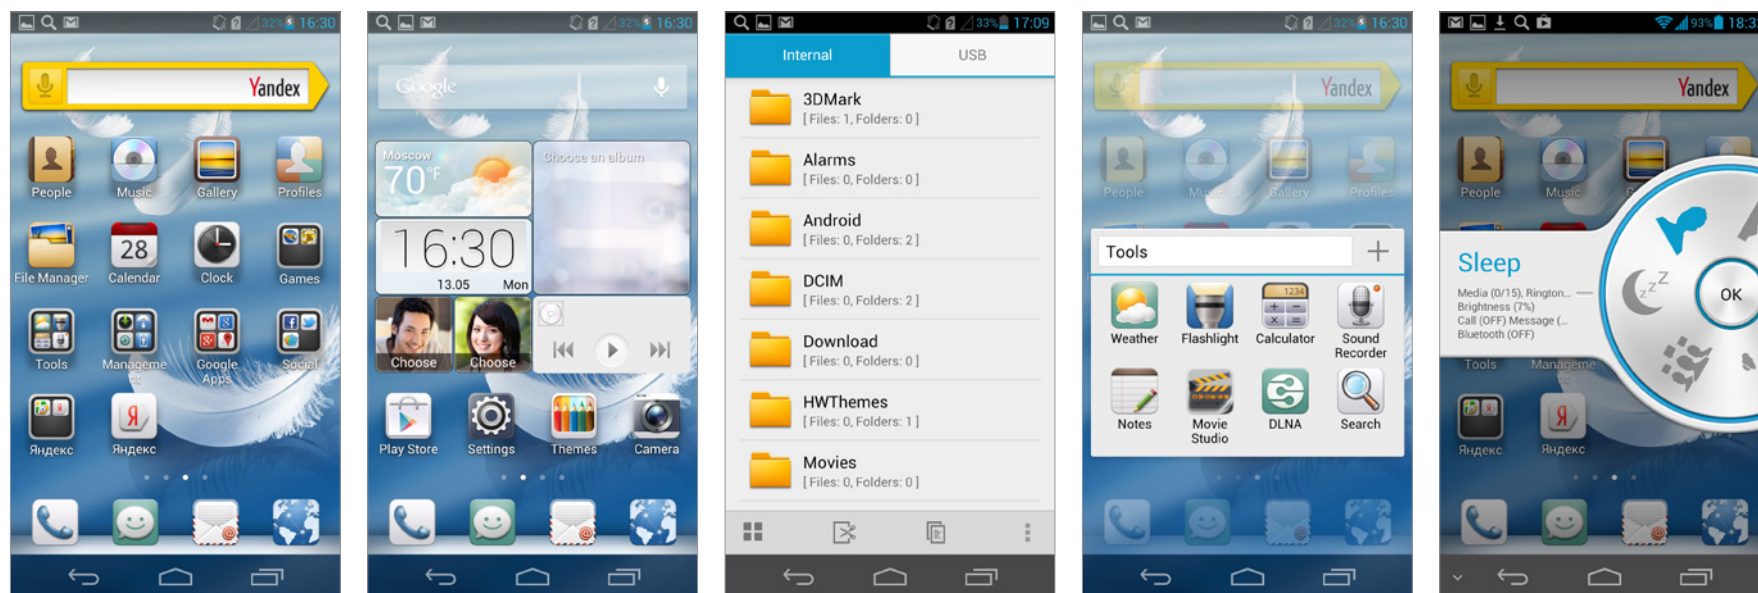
32% 16:30

Yandex

People Music Gallery Profiles

File Manager 28 Calendar Clock Games

Tools Manageme nt Google Apps Social

Яндекс Яндекс

32% 16:30

Google

Moscow 70°F

Choose an album

16:30 13.05 Mon

Choose Choose

Play Store Settings Themes Camera

33% 17:09

Internal USB

3DMark
[ Files: 1, Folders: 0 ]

Alarms
[ Files: 0, Folders: 0 ]

Android
[ Files: 0, Folders: 2 ]

DCIM
[ Files: 0, Folders: 2 ]

Download
[ Files: 0, Folders: 0 ]

HWThemes
[ Files: 0, Folders: 1 ]

Movies
[ Files: 0, Folders: 0 ]

32% 16:30

Yandex

People Music Gallery Profiles

Tools

Weather Flashlight Calculator Sound Recorder

Notes Movie Studio DLNA Search

93% 18:3

Yandex

People Music G

Sleep

Media (0/15), Rington... Brightness (7%) Call (OFF) Message (... Bluetooth (OFF)

OK

Tools Manageme nt

Яндекс Яндекс